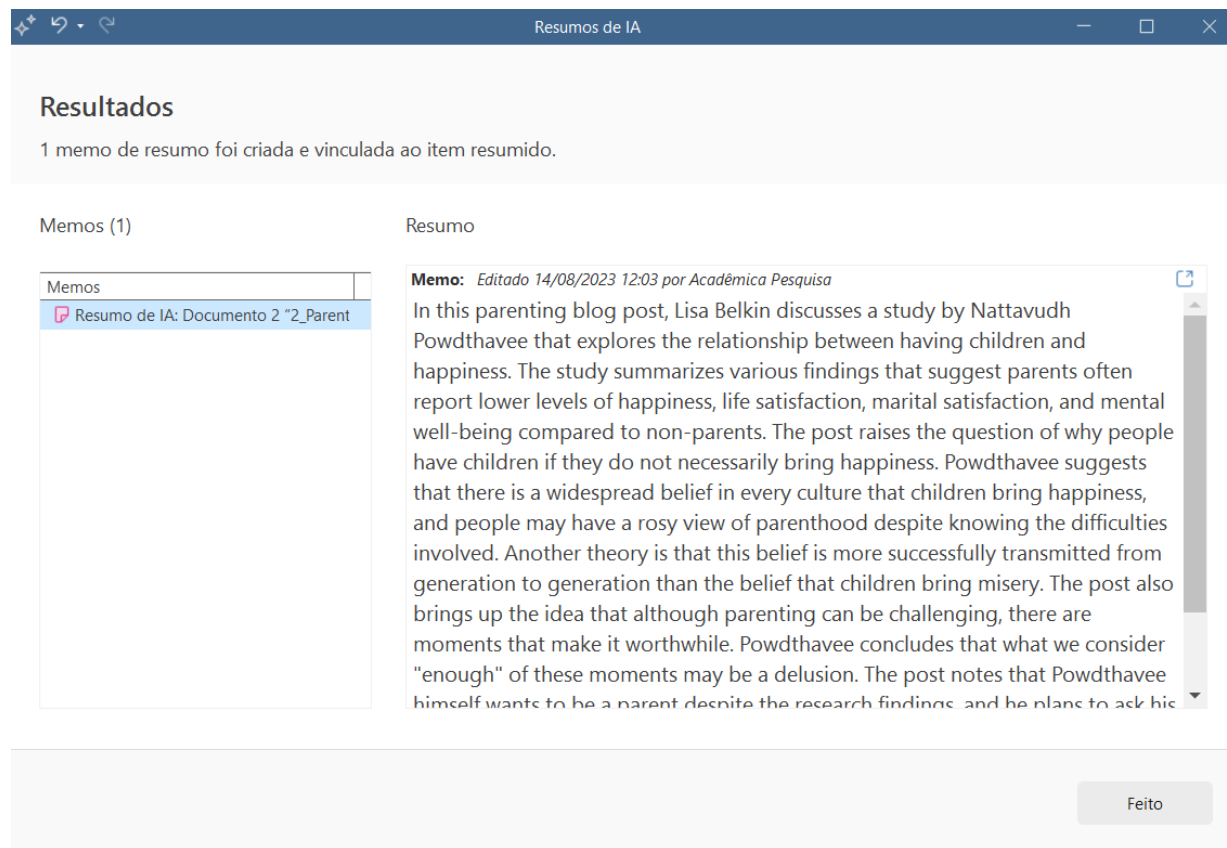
Resumos de IA

Resultados

1 memo de resumo foi criada e vinculada ao item resumido.

Memos (1)

Resumo

Memos

Resumo de IA: Documento 2 "2_Parent

Memo: Editado 14/08/2023 12:03 por Acadêmica Pesquisa

In this parenting blog post, Lisa Belkin discusses a study by Nattavudh Powdthavee that explores the relationship between having children and happiness. The study summarizes various findings that suggest parents often report lower levels of happiness, life satisfaction, marital satisfaction, and mental well-being compared to non-parents. The post raises the question of why people have children if they do not necessarily bring happiness. Powdthavee suggests that there is a widespread belief in every culture that children bring happiness, and people may have a rosy view of parenthood despite knowing the difficulties involved. Another theory is that this belief is more successfully transmitted from generation to generation than the belief that children bring misery. The post also brings up the idea that although parenting can be challenging, there are moments that make it worthwhile. Powdthavee concludes that what we consider "enough" of these moments may be a delusion. The post notes that Powdthavee himself wants to be a parent despite the research findings, and he plans to ask his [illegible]

Feito